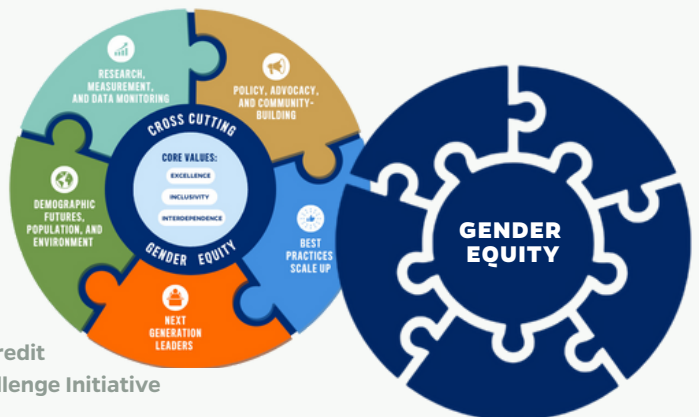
RESEARCH, MEASUREMENT, AND DATA MONITORING

POLICY, ADVOCACY, AND COMMUNITY-BUILDING

CROSS CUTTING

CORE VALUES:

EXCELLENCE

INCLUSIVITY

INTERDEPENDENCE

GENDER EQUITY

DEMOGRAPHIC FUTURES, POPULATION, AND ENVIRONMENT

BEST PRACTICES SCALE UP

NEXT GENERATION LEADERS

GENDER EQUITY

redit

llenge Initiative